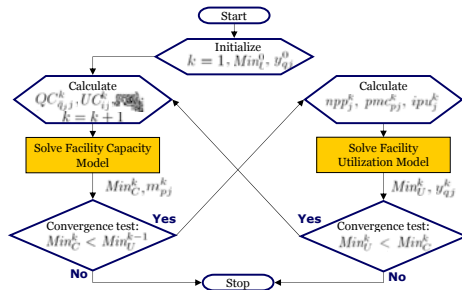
Start

Initialize
$k = 1, Min_{U}^{0}, y_{qj}^{0}$

Calculate
$QC_{qij}^{k}, UC_{ij}^{k}$, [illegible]
$k = k + 1$

Solve Facility Capacity Model

$Min_{C}^{k}, m_{pj}^{k}$

Convergence test:
$Min_{C}^{k} < Min_{U}^{k-1}$

Yes

No

Calculate
$npp_{j}^{k}, pmc_{pj}^{k}, ipu_{j}^{k}$

Solve Facility Utilization Model

$Min_{U}^{k}, y_{qj}^{k}$

Yes

Convergence test:
$Min_{U}^{k} < Min_{C}^{k}$

No

Stop